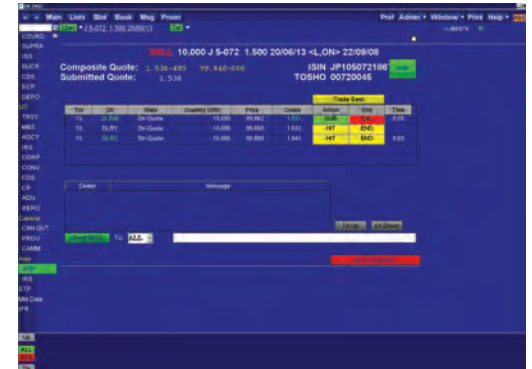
Main Lists Stor Book Msg Prsen Pref Admin • Window • Print Help •

J 5-072 1.500 20/06/13

COVRD
SUPRA
IRS
SUCK
CDS
SCP
DEPO
TRSY
MBS
AGCY
IRS
CORP
CONV
CDS
CP
AGN
REPO
Canada
CAN GVT
PROV
CAMM
Asia
JGB
IRS
ETP
Mkt Date
FR

SELL 10,000 J 5-072 1.500 20/06/13 <L,ON> 22/09/08

Composite Quote: 1.536-485 99.840-056
Submitted Quote: 1.536

ISIN JP1050721866
TOSHO 00720045

Trade Best

| Trn | Dlr | State | Quantity (000) | Price | Yields | Action | Cxl | Time |
|---|---|---|---|---|---|---|---|---|
| 13 | DLR6 | Dlr Quote | 10,000 | 99.862 | 1.531 | SUB | CXL | 0.05 |
| 13 | DLR1 | Dlr Quote | 10,000 | 99.854 | 1.532 | HIT | END | |
| 13 | DLR2 | Dlr Quote | 10,000 | 99.805 | 1.541 | HIT | END | 0.03 |

| Dealer | Message |
|---|---|

To: ALL